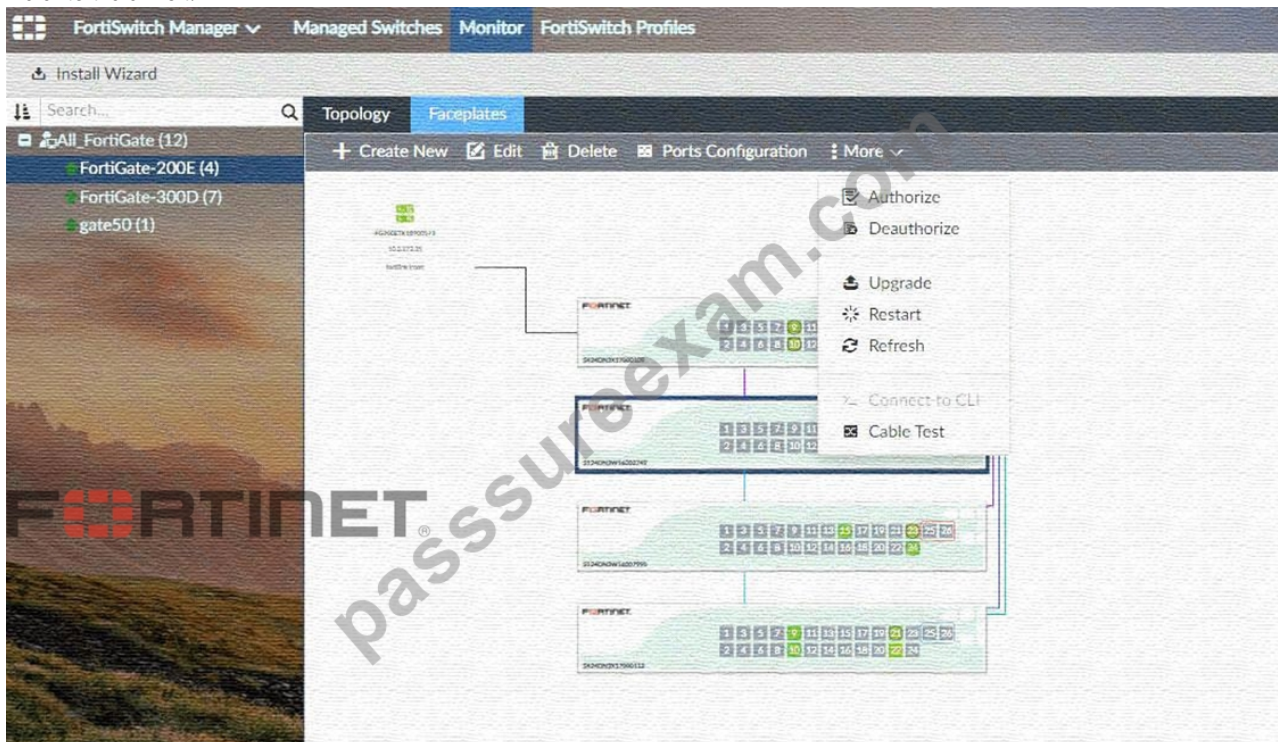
FortiSwitch Manager Managed Switches Monitor FortiSwitch Profiles

Install Wizard

Search...

All_FortiGate (12)
FortiGate-200E (4)
FortiGate-300D (7)
gate50 (1)

Topology Faceplates

Create New Edit Delete Ports Configuration More

Authorize
Deauthorize
Upgrade
Restart
Refresh
Connect to CLI
Cable Test

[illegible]

FORTINET

1 3 5 7 9 11
2 4 6 8 10 12

FORTINET

1 3 5 7 9 11
2 4 6 8 10 12

FORTINET

1 3 5 7 9 11 13 15 17 19 21 23 25 26
2 4 6 8 10 12 14 16 18 20 22 24

FORTINET

1 3 5 7 9 11 13 15 17 19 21 23 25 26
2 4 6 8 10 12 14 16 18 20 22 24

FORTINET.

passsureexam.com